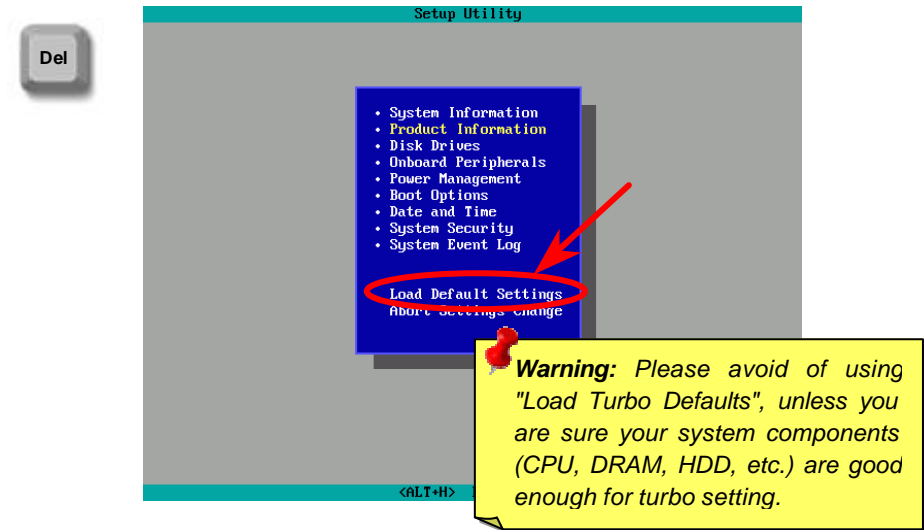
Del

Setup Utility

• System Information
• Product Information
• Disk Drives
• Onboard Peripherals
• Power Management
• Boot Options
• Date and Time
• System Security
• System Event Log

Load Default Settings
Abort Settings Change

<ALT+H>

Warning: Please avoid of using "Load Turbo Defaults", unless you are sure your system components (CPU, DRAM, HDD, etc.) are good enough for turbo setting.